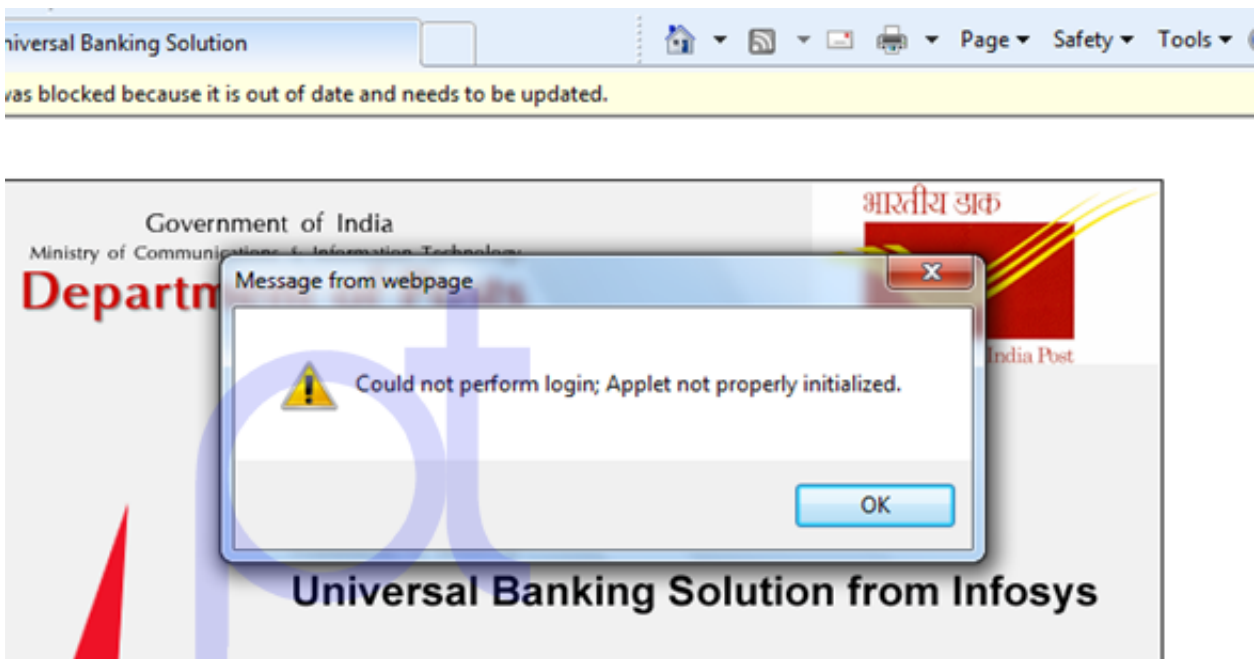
niversal Banking Solution

Page ▾ Safety ▾ Tools ▾

vas blocked because it is out of date and needs to be updated.

Government of India
Ministry of Communications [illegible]
Departm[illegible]

भारतीय डाक
India Post

Message from webpage

Could not perform login; Applet not properly initialized.

OK

Universal Banking Solution from Infosys